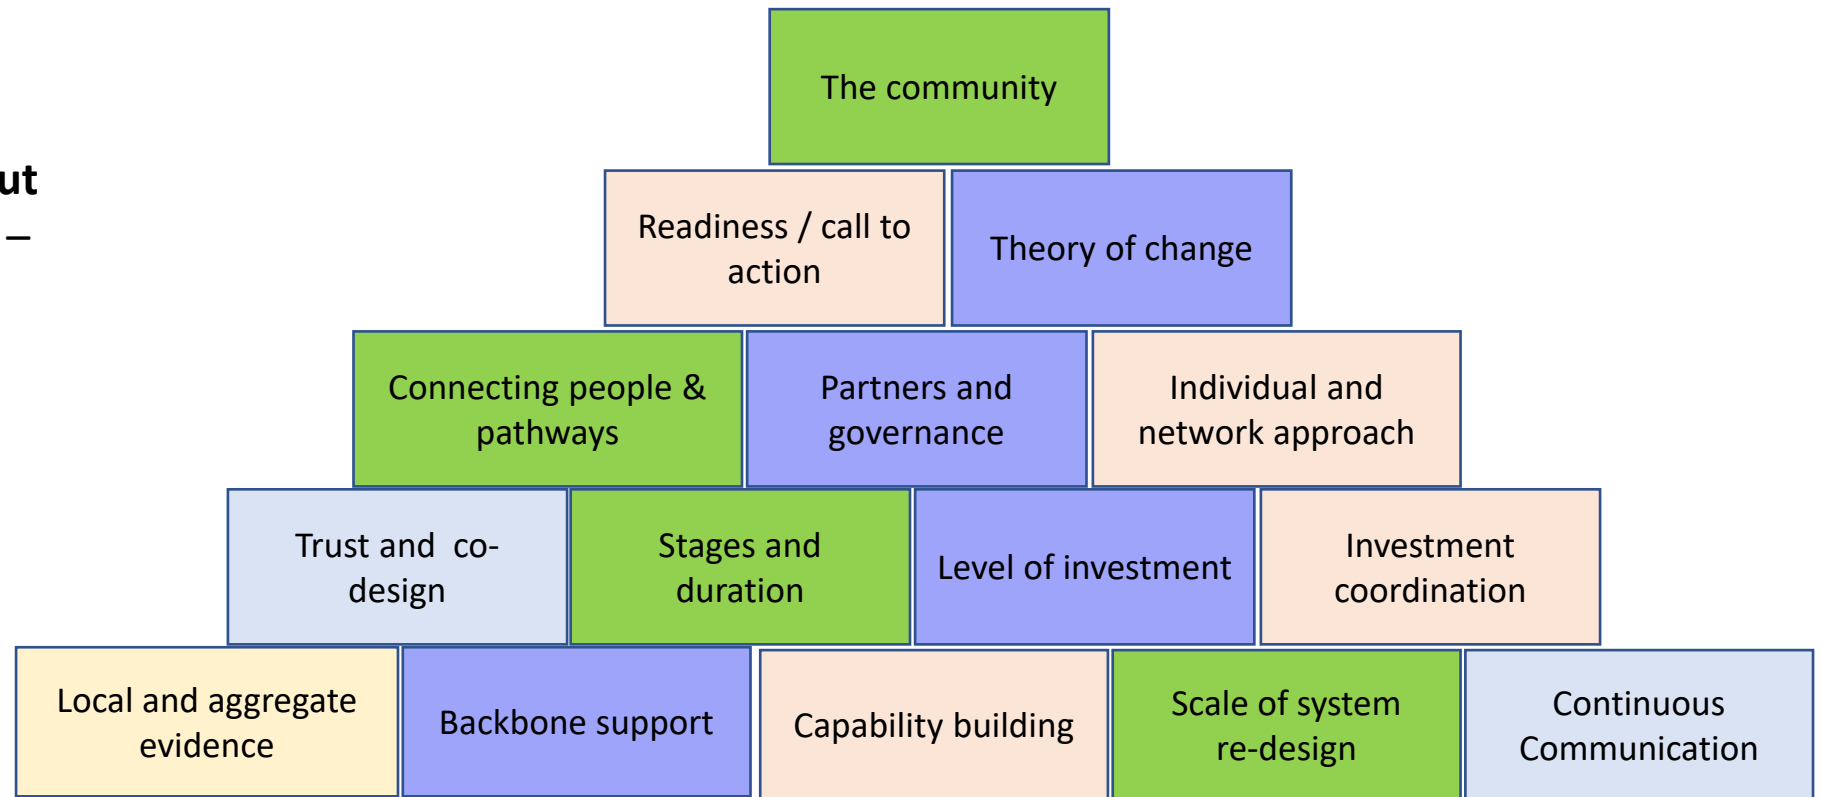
ut
–

The community

Readiness / call to action

Theory of change

Connecting people & pathways

Partners and governance

Individual and network approach

Trust and co-design

Stages and duration

Level of investment

Investment coordination

Local and aggregate evidence

Backbone support

Capability building

Scale of system re-design

Continuous Communication